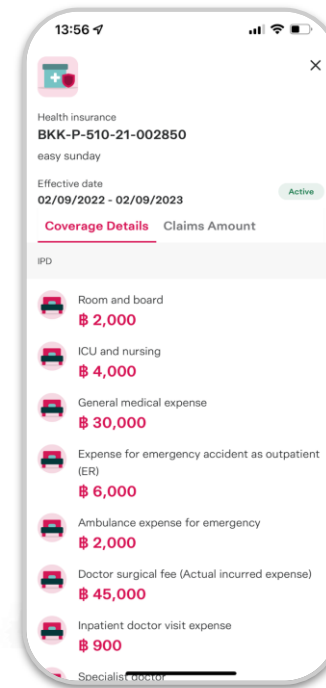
13:56

×

Health insurance
BKK-P-510-21-002850
easy sunday

Effective date
02/09/2022 - 02/09/2023

Active

Coverage Details Claims Amount

IPD

Room and board
฿ 2,000

ICU and nursing
฿ 4,000

General medical expense
฿ 30,000

Expense for emergency accident as outpatient (ER)
฿ 6,000

Ambulance expense for emergency
฿ 2,000

Doctor surgical fee (Actual incurred expense)
฿ 45,000

Inpatient doctor visit expense
฿ 900

Specialist doctor